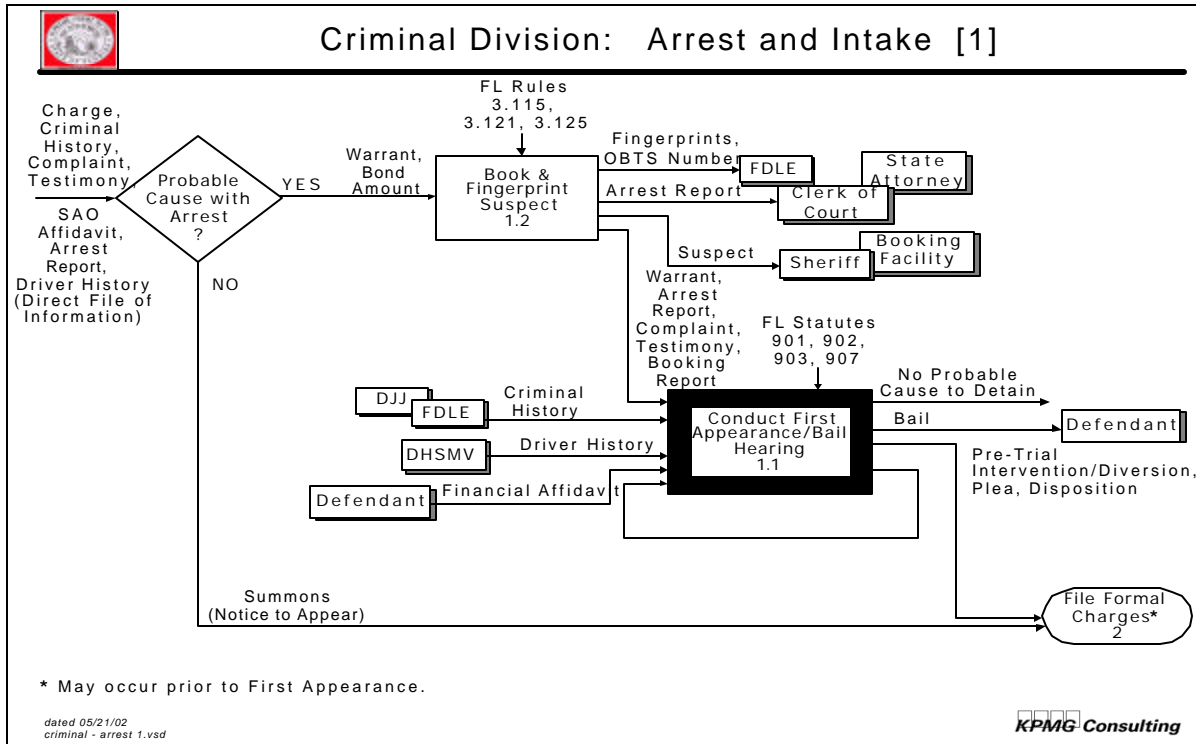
Criminal Division: Arrest and Intake [1]

Charge, Criminal History, Complaint, Testimony,

SAO Affidavit, Arrest Report, Driver History (Direct File of Information)

Probable Cause with Arrest ?

YES

NO

Warrant, Bond Amount

FL Rules 3.115, 3.121, 3.125

Book & Fingerprint Suspect 1.2

Fingerprints, OBTS Number

FDLE

State Attorney

Arrest Report

Clerk of Court

Suspect

Sheriff

Booking Facility

Warrant, Arrest Report, Complaint, Testimony, Booking Report

FL Statutes 901, 902, 903, 907

No Probable Cause to Detain

Bail

Defendant

Pre-Trial Intervention/Diversion, Plea, Disposition

DJJ

FDLE

Criminal History

DHSMV

Driver History

Defendant

Financial Affidav t

Conduct First Appearance/Bail Hearing 1.1

Summons (Notice to Appear)

File Formal Charges* 2

* May occur prior to First Appearance.

dated 05/21/02
criminal - arrest 1.vsd

KPMG Consulting